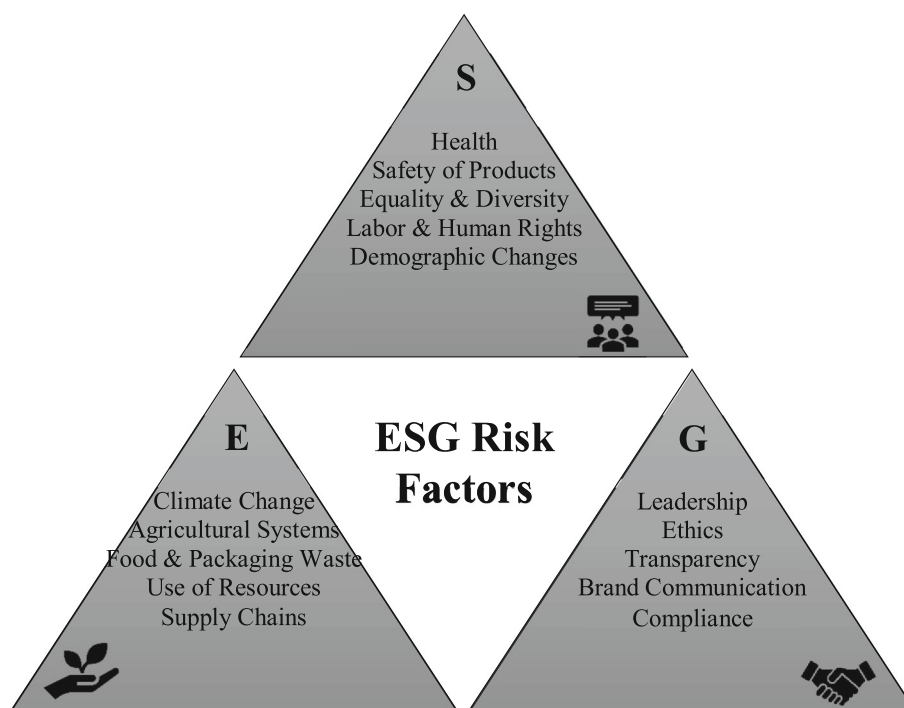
S

Health
Safety of Products
Equality & Diversity
Labor & Human Rights
Demographic Changes

E

Climate Change
Agricultural Systems
Food & Packaging Waste
Use of Resources
Supply Chains

ESG Risk Factors

G

Leadership
Ethics
Transparency
Brand Communication
Compliance